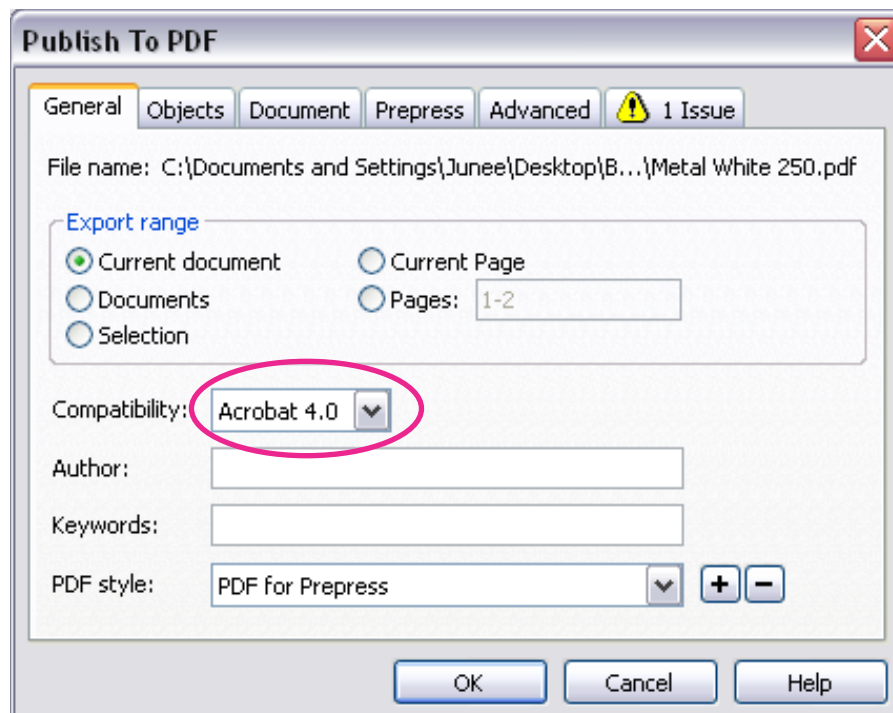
Publish To PDF

General | Objects | Document | Prepress | Advanced | 1 Issue

File name: C:\Documents and Settings\Junee\Desktop\B...\Metal White 250.pdf

Export range

Current document
Documents
Selection
Current Page
Pages: 1-2

Compatibility: Acrobat 4.0

Author:

Keywords:

PDF style: PDF for Prepress

+ −

OK
Cancel
Help